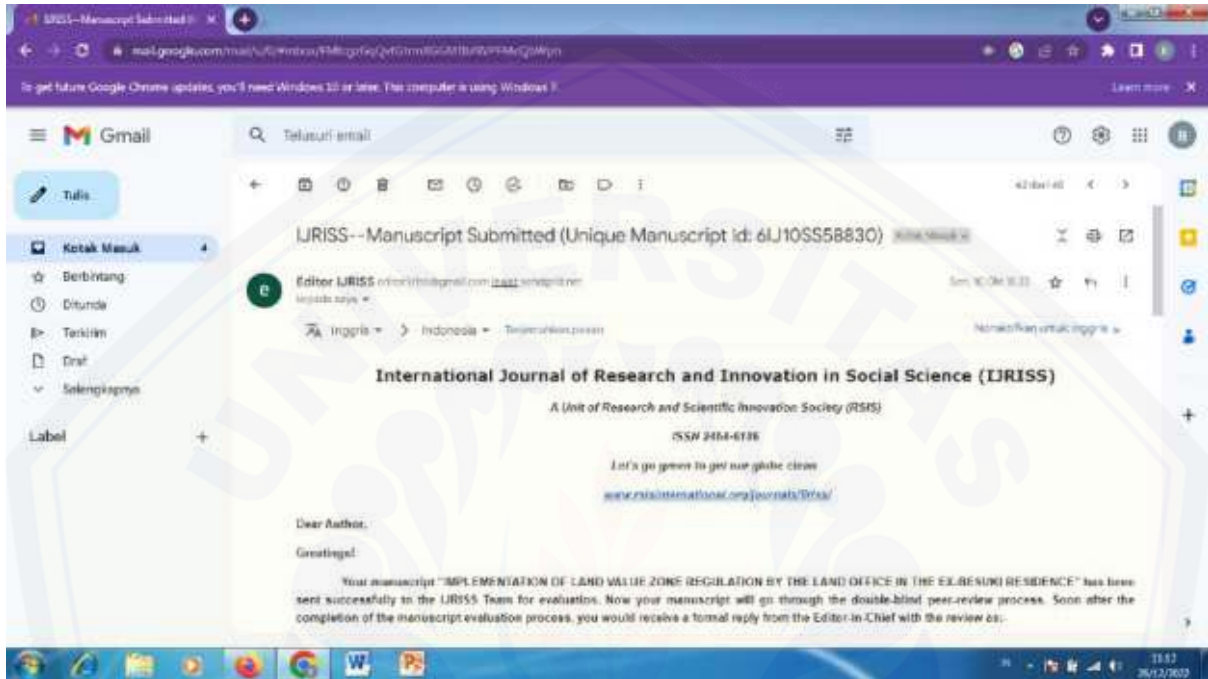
IJRISS--Manuscript Submitted (Unique Manuscript Id: 6IJ10SS58830)

mail.google.com/mail/u/0/#inbox/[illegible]

To get future Google Chrome updates, you'll need Windows 10 or later. This computer is using Windows 7. Learn more

Gmail

Telusuri email

Tulis

Kotak Masuk 4

Berbintang

Ditunda

Terkirim

Draf

Selengkapnya

Label +

42 dari 48

IJRISS--Manuscript Submitted (Unique Manuscript Id: 6IJ10SS58830) Kotak Masuk ×

Editor IJRISS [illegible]@gmail.com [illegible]
kepada saya

Inggris > Indonesia Terjemahkan pesan

Nonaktifkan untuk: Inggris

International Journal of Research and Innovation in Social Science (IJRISS)

A Unit of Research and Scientific Innovation Society (RSIS)

ISSN 2454-6186

Let's go green to get our globe clean

www.rsisinternational.org/journals/ijriss/

Dear Author,

Greetings!

Your manuscript "IMPLEMENTATION OF LAND VALUE ZONE REGULATION BY THE LAND OFFICE IN THE EX-BESUKI RESIDENCE" has been sent successfully to the IJRISS Team for evaluation. Now your manuscript will go through the double-blind peer-review process. Soon after the completion of the manuscript evaluation process, you would receive a formal reply from the Editor-in-Chief with the review as.

UNIVERSITAS

21:17
26/12/2022